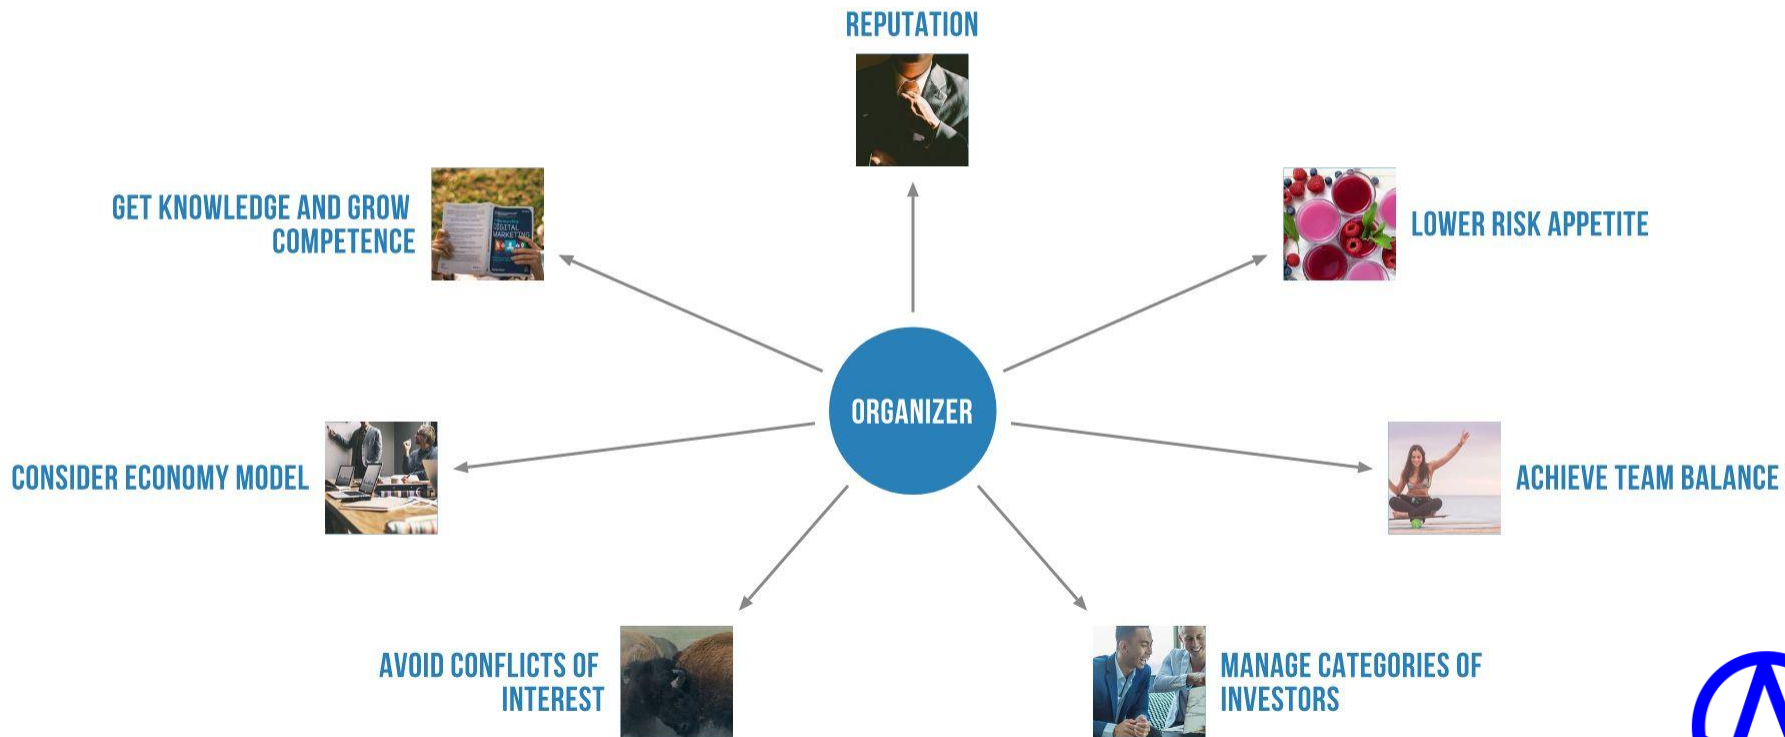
REPUTATION

GET KNOWLEDGE AND GROW COMPETENCE

DIGITAL MARKETING

LOWER RISK APPETITE

ORGANIZER

CONSIDER ECONOMY MODEL

ACHIEVE TEAM BALANCE

AVOID CONFLICTS OF INTEREST

MANAGE CATEGORIES OF INVESTORS